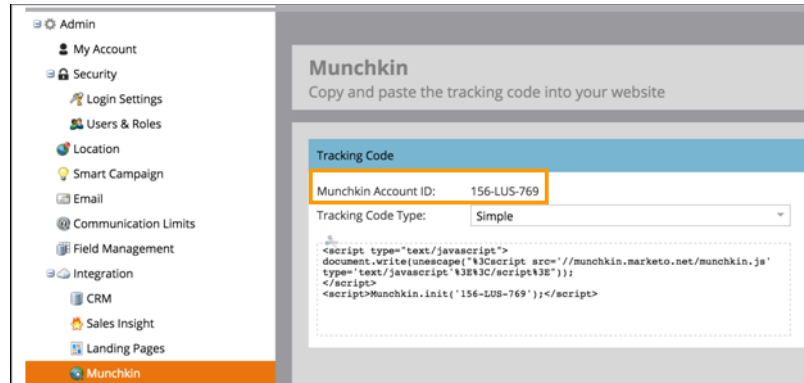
Admin
My Account
Security
Login Settings
Users & Roles
Location
Smart Campaign
Email
Communication Limits
Field Management
Integration
CRM
Sales Insight
Landing Pages
Munchkin

Munchkin
Copy and paste the tracking code into your website

Tracking Code
Munchkin Account ID: 156-LUS-769
Tracking Code Type: Simple

<script type="text/javascript">
document.write(unescape("%3Cscript src='//munchkin.marketo.net/munchkin.js' type='text/javascript'%3E%3C/script%3E"));
</script>
<script>Munchkin.init('156-LUS-769');</script>